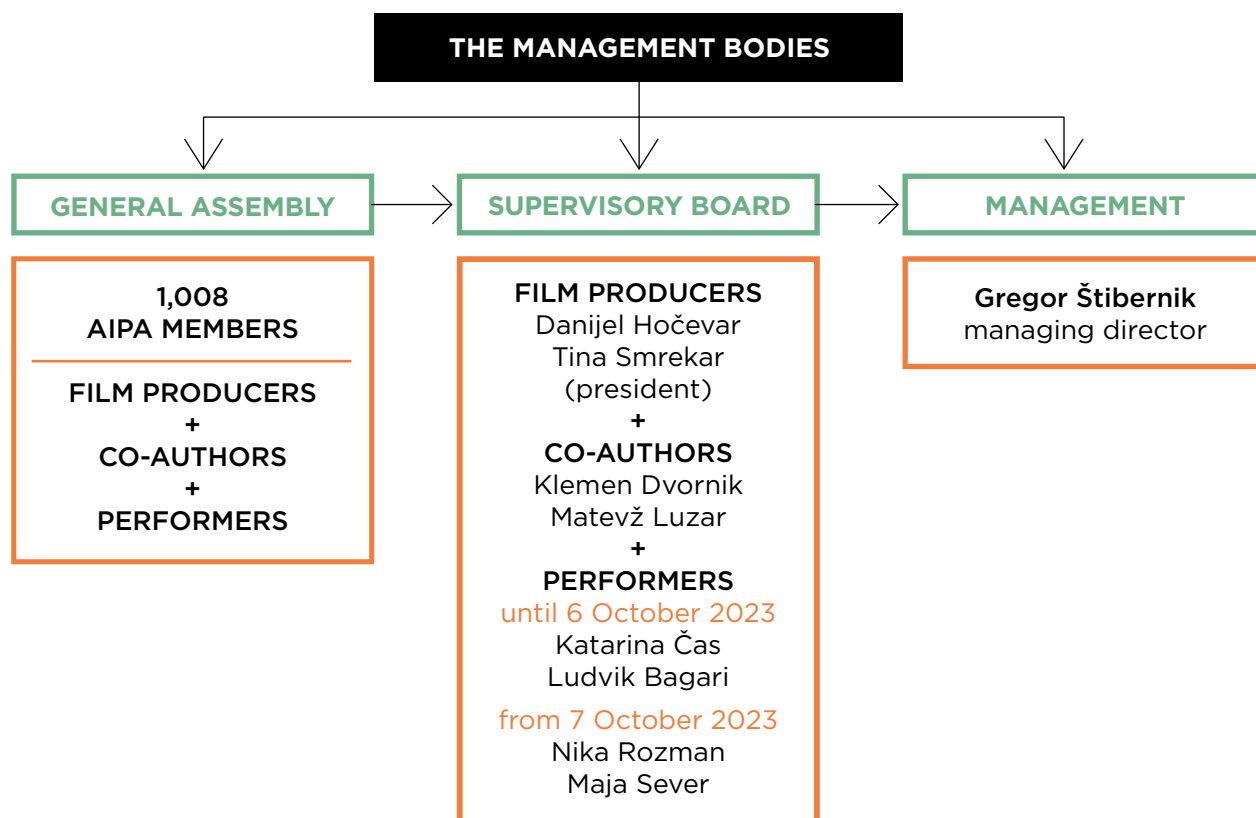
THE MANAGEMENT BODIES

GENERAL ASSEMBLY

SUPERVISORY BOARD

MANAGEMENT

1,008
AIPA MEMBERS

FILM PRODUCERS
+
CO-AUTHORS
+
PERFORMERS

FILM PRODUCERS
Danijel Hočevar
Tina Smrekar
(president)
+
CO-AUTHORS
Klemen Dvornik
Matevž Luzar
+
PERFORMERS
until 6 October 2023
Katarina Čas
Ludvik Bagari

from 7 October 2023
Nika Rozman
Maja Sever

Gregor Štibernik
managing director